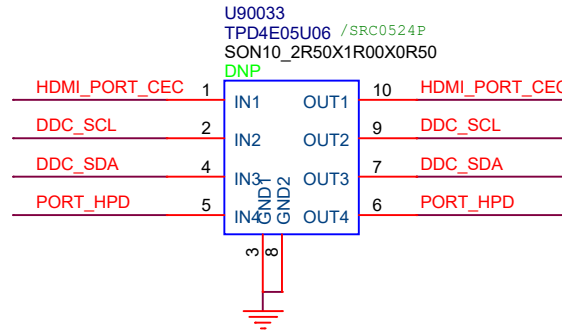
U90033
TPD4E05U06 /SRC0524P
SON10_2R50X1R00X0R50
DNP

HDMI_PORT_CEC 1 IN1
DDC_SCL 2 IN2
DDC_SDA 4 IN3
PORT_HPD 5 IN4

GND1 GND2

OUT1 10 HDMI_PORT_CEC
OUT2 9 DDC_SCL
OUT3 7 DDC_SDA
OUT4 6 PORT_HPD

3 8